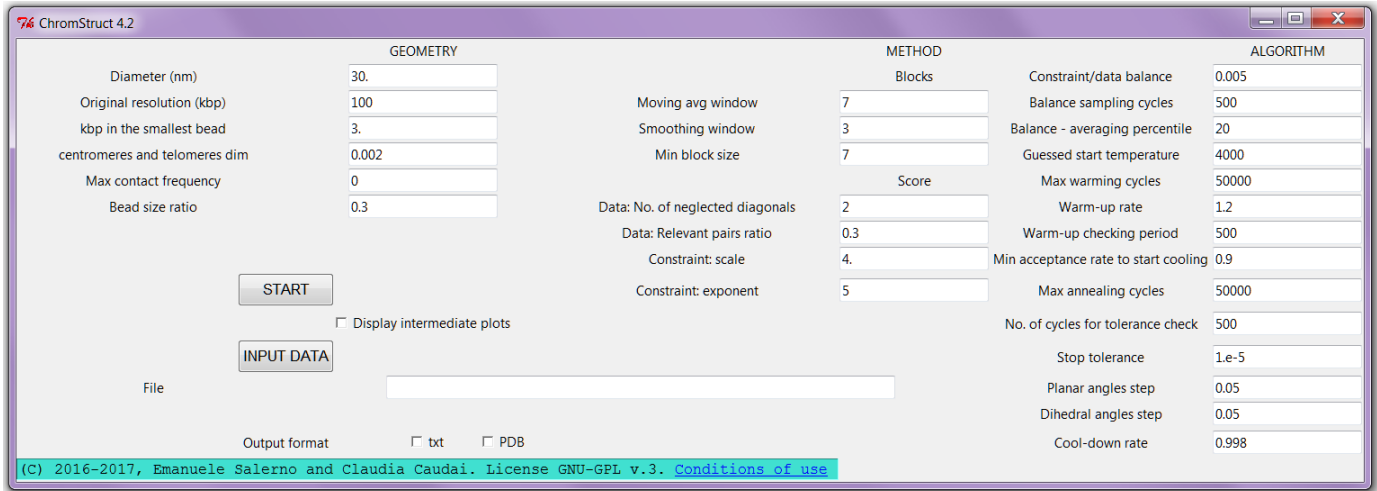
ChromStruct 4.2

GEOMETRY

Diameter (nm) 30.
Original resolution (kbp) 100
kbp in the smallest bead 3.
centromeres and telomeres dim 0.002
Max contact frequency 0
Bead size ratio 0.3

START

Display intermediate plots

INPUT DATA

File

Output format txt PDB

METHOD

Blocks

Moving avg window 7
Smoothing window 3
Min block size 7

Score

Data: No. of neglected diagonals 2
Data: Relevant pairs ratio 0.3
Constraint: scale 4.
Constraint: exponent 5

ALGORITHM

Constraint/data balance 0.005
Balance sampling cycles 500
Balance - averaging percentile 20
Guessed start temperature 4000
Max warming cycles 50000
Warm-up rate 1.2
Warm-up checking period 500
Min acceptance rate to start cooling 0.9
Max annealing cycles 50000
No. of cycles for tolerance check 500
Stop tolerance 1.e-5
Planar angles step 0.05
Dihedral angles step 0.05
Cool-down rate 0.998

(C) 2016-2017, Emanuele Salerno and Claudia Caudai. License GNU-GPL v.3. Conditions of use